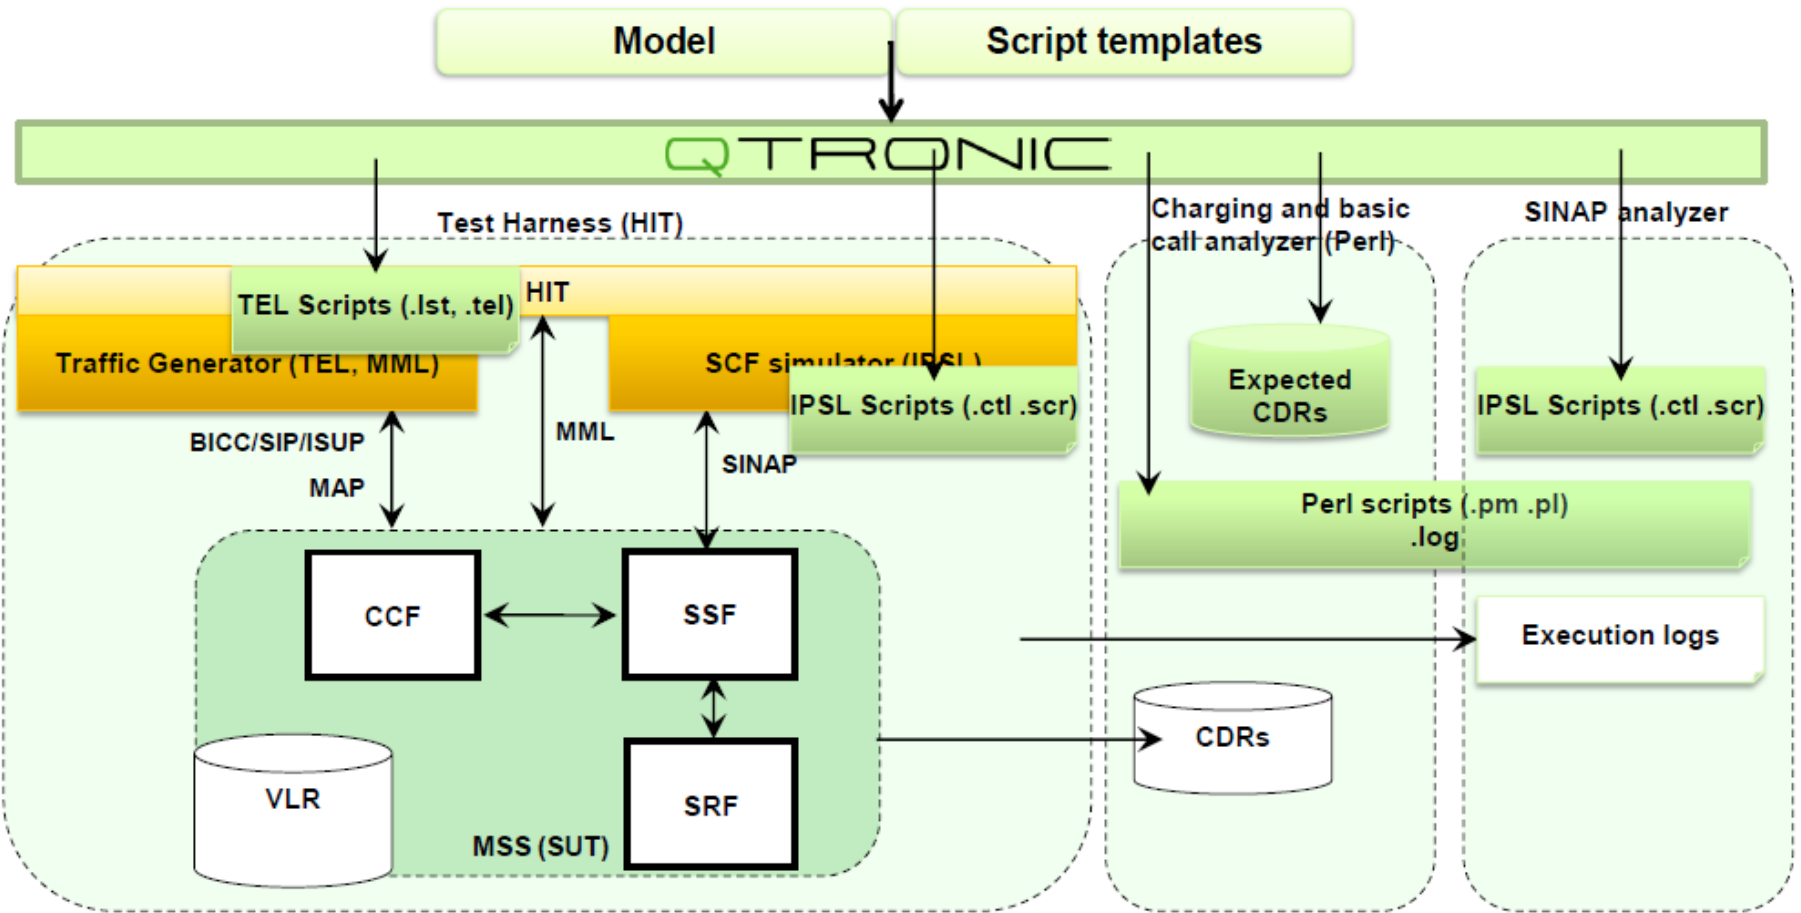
Model
Script templates
QTRONIC
Test Harness (HIT)
Charging and basic call analyzer (Perl)
SINAP analyzer
HIT
TEL Scripts (.lst, .tel)
Traffic Generator (TEL, MML)
SCF simulator (IPSL)
IPSL Scripts (.ctl .scr)
Expected CDRs
IPSL Scripts (.ctl .scr)
BICC/SIP/ISUP
MAP
MML
SINAP
Perl scripts (.pm .pl) .log
CCF
SSF
Execution logs
VLR
SRF
CDRs
MSS (SUT)